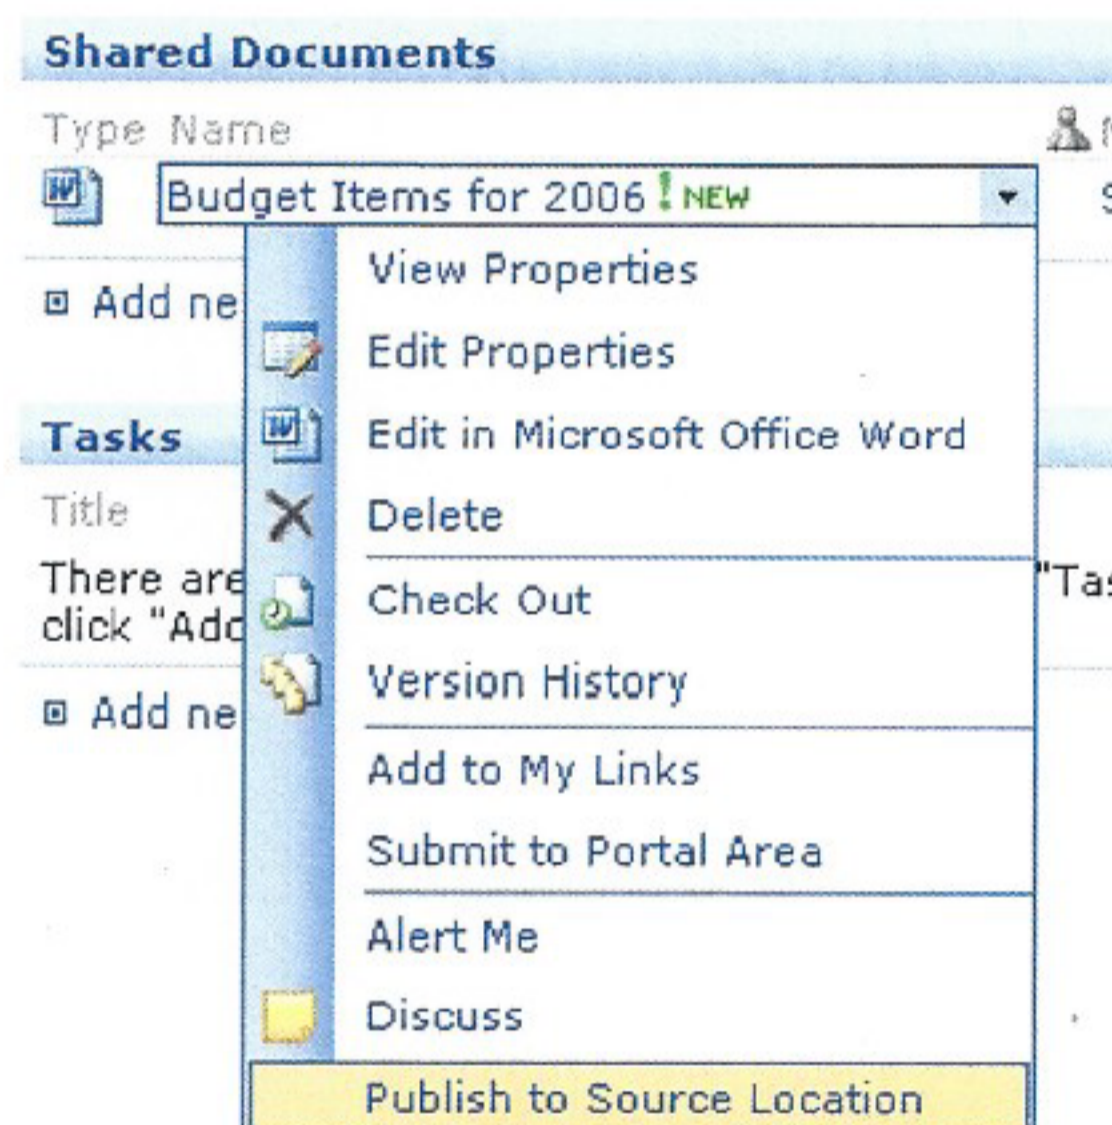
Shared Documents

Type Name

Budget Items for 2006 ! NEW

Add ne

Tasks

Title

There are click "Add

"Tas

Add ne

View Properties

Edit Properties

Edit in Microsoft Office Word

Delete

Check Out

Version History

Add to My Links

Submit to Portal Area

Alert Me

Discuss

Publish to Source Location